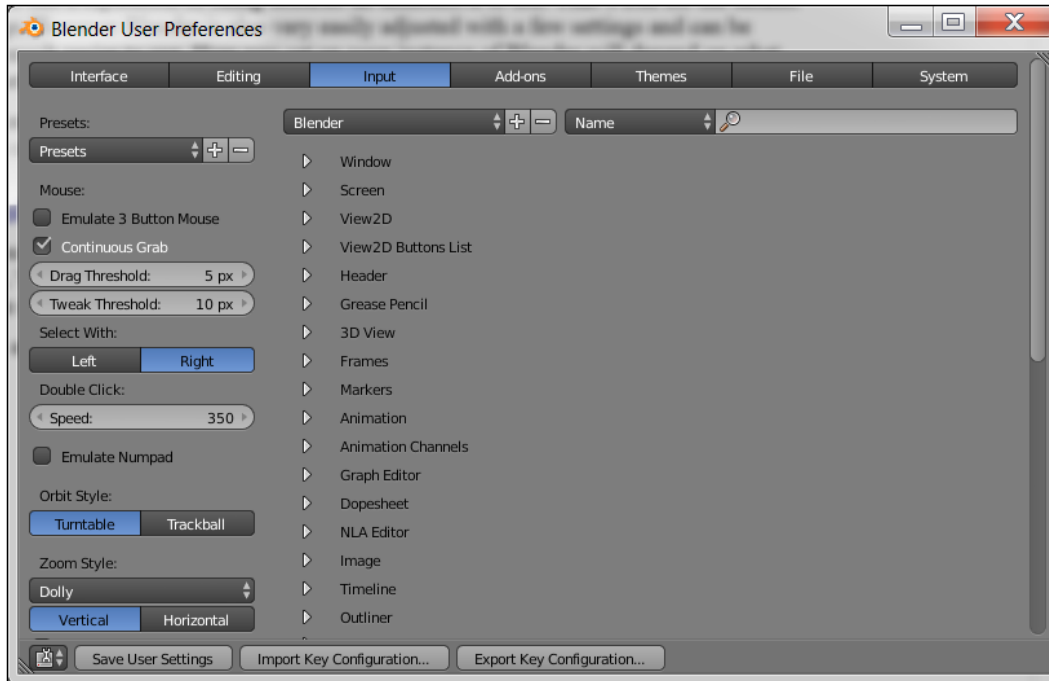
Blender User Preferences

Interface | Editing | Input | Add-ons | Themes | File | System

Presets:
Presets

Mouse:
Emulate 3 Button Mouse
Continuous Grab
Drag Threshold: 5 px
Tweak Threshold: 10 px

Select With:
Left | Right

Double Click:
Speed: 350

Emulate Numpad

Orbit Style:
Turntable | Trackball

Zoom Style:
Dolly
Vertical | Horizontal

Blender
Name

Window
Screen
View2D
View2D Buttons List
Header
Grease Pencil
3D View
Frames
Markers
Animation
Animation Channels
Graph Editor
Dopesheet
NLA Editor
Image
Timeline
Outliner

Save User Settings | Import Key Configuration... | Export Key Configuration...